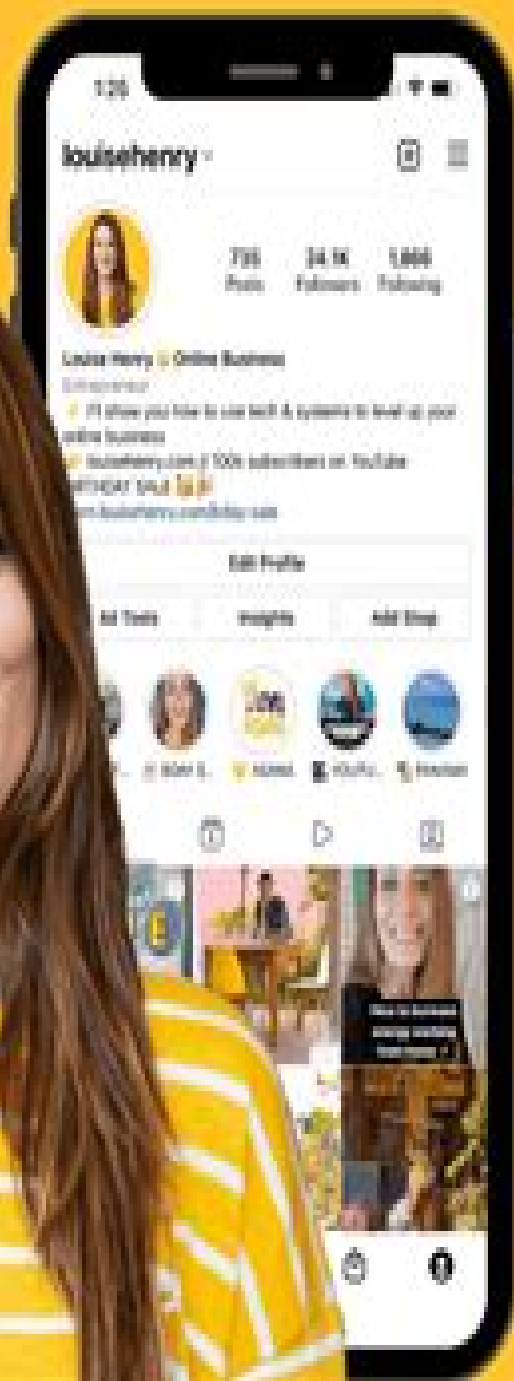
1:25

louisehenry

735 Posts
34.1K Followers
1,866 Following

Louise Henry | Online Business
Entrepreneur
I'll show you how to use tech & systems to level up your online business
louisehenry.com // 100k subscribers on YouTube
BIRTHDAY SALE
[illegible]louisehenry.com/bday-sale

Edit Profile
Ad Tools
Insights
Add Shop

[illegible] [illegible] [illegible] YOUTU... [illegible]

How to increase energy working from home